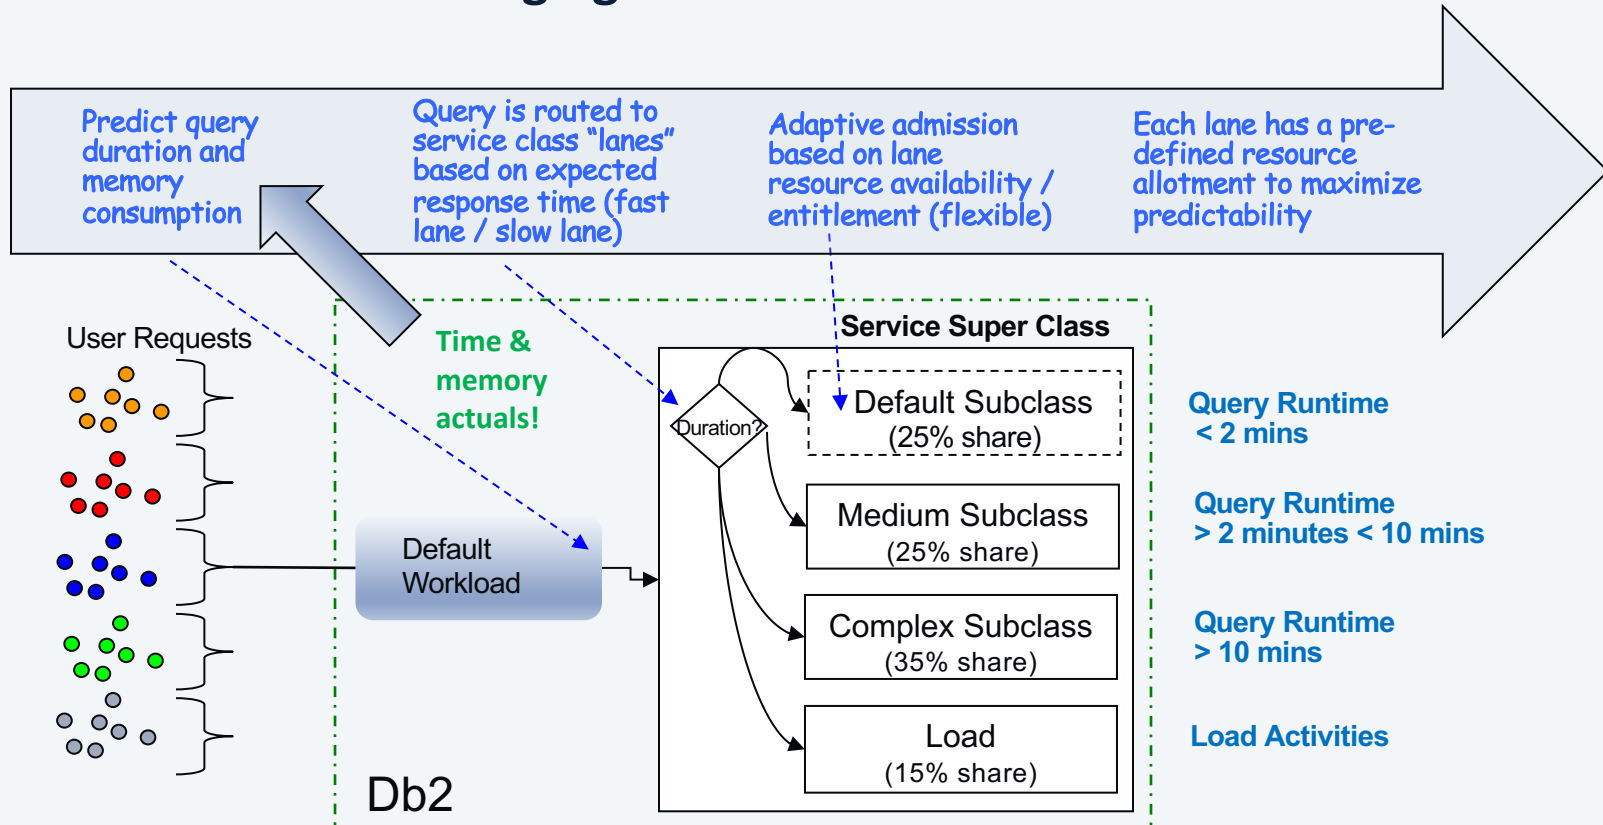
Predict query duration and memory consumption

Query is routed to service class "lanes" based on expected response time (fast lane / slow lane)

Adaptive admission based on lane resource availability / entitlement (flexible)

Each lane has a pre-defined resource allotment to maximize predictability

User Requests

Time & memory actuals!

Service Super Class

Duration?

Default Subclass
(25% share)

Medium Subclass
(25% share)

Complex Subclass
(35% share)

Load
(15% share)

Default Workload

Db2

Query Runtime
< 2 mins

Query Runtime
> 2 minutes < 10 mins

Query Runtime
> 10 mins

Load Activities